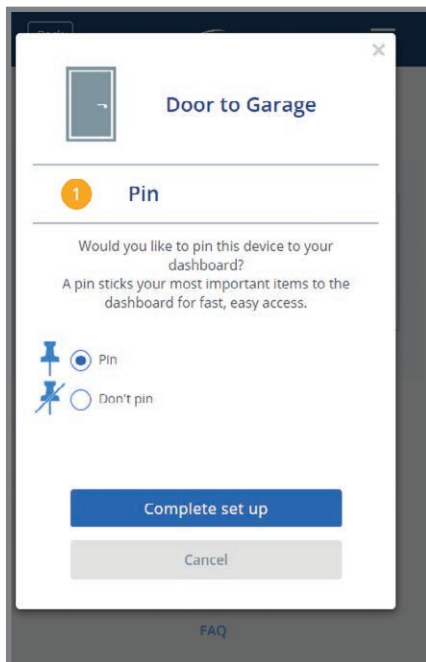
×

Door to Garage

1 Pin

Would you like to pin this device to your dashboard?
A pin sticks your most important items to the dashboard for fast, easy access.

Pin

Don't pin

Complete set up

Cancel

FAQ